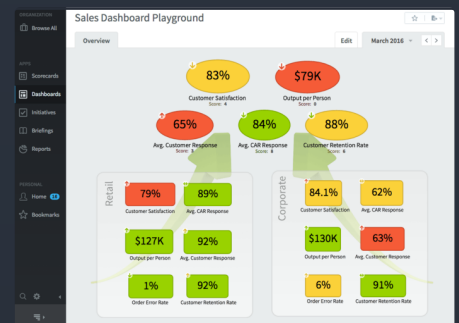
ORGANIZATION
Browse All

APPS
Scorecards
Dashboards
Initiatives
Briefings
Reports

PERSONAL
Home
Bookmarks

Sales Dashboard Playground

Overview

Edit
March 2016

83%
Customer Satisfaction
Score: 4

$79K
Output per Person
Score: 8

65%
Avg. Customer Response
Score: 3

84%
Avg. CAR Response
Score: 3

88%
Customer Retention Rate
Score: 6

Retail

79%
Customer Satisfaction

89%
Avg. CAR Response

$127K
Output per Person

92%
Avg. Customer Response

1%
Order Error Rate

92%
Customer Retention Rate

Corporate

84.1%
Customer Satisfaction

62%
Avg. CAR Response

$130K
Output per Person

63%
Avg. Customer Response

6%
Order Error Rate

91%
Customer Retention Rate